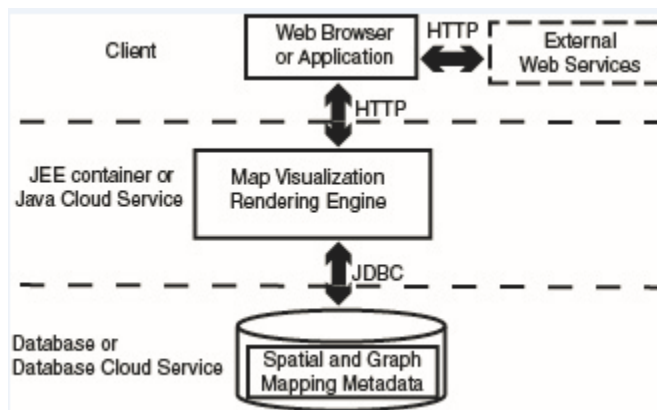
Client

Web Browser or Application

HTTP

External Web Services

HTTP

JEE container or Java Cloud Service

Map Visualization Rendering Engine

JDBC

Database or Database Cloud Service

Spatial and Graph Mapping Metadata